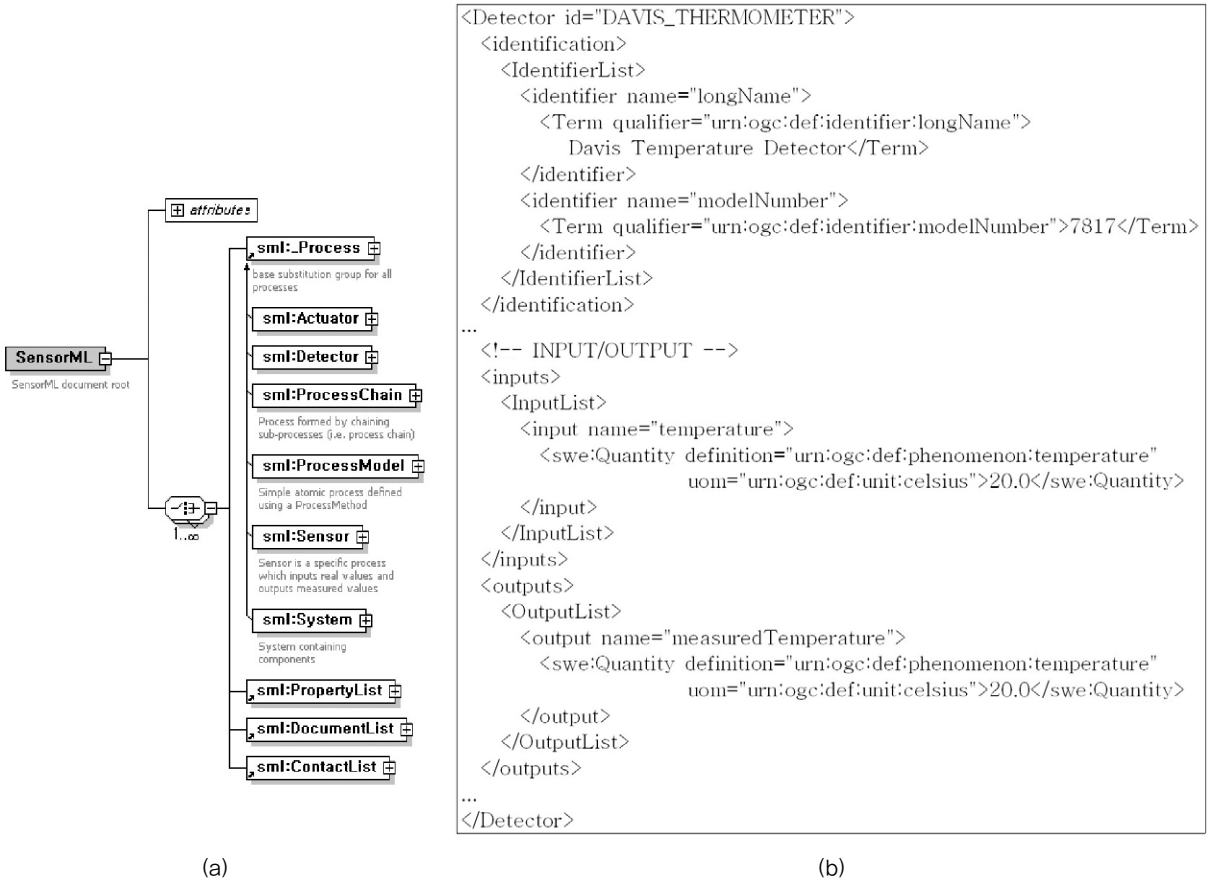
attributes

SensorML

SensorML document root

1..∞

sml:_Process

base substitution group for all processes

sml:Actuator

sml:Detector

sml:ProcessChain

Process formed by chaining sub-processes (i.e. process chain)

sml:ProcessModel

Simple atomic process defined using a ProcessMethod

sml:Sensor

Sensor is a specific process which inputs real values and outputs measured values

sml:System

System containing components

sml:PropertyList

sml:DocumentList

sml:ContactList

(a)

<Detector id="DAVIS_THERMOMETER">
<identification>
<IdentifierList>
<identifier name="longName">
<Term qualifier="urn:ogc:def:identifier:longName">
Davis Temperature Detector</Term>
</identifier>
<identifier name="modelNumber">
<Term qualifier="urn:ogc:def:identifier:modelNumber">7817</Term>
</identifier>
</IdentifierList>
</identification>
...
<!-- INPUT/OUTPUT -->
<inputs>
<InputList>
<input name="temperature">
<swe:Quantity definition="urn:ogc:def:phenomenon:temperature"
uom="urn:ogc:def:unit:celsius">20.0</swe:Quantity>
</input>
</InputList>
</inputs>
<outputs>
<OutputList>
<output name="measuredTemperature">
<swe:Quantity definition="urn:ogc:def:phenomenon:temperature"
uom="urn:ogc:def:unit:celsius">20.0</swe:Quantity>
</output>
</OutputList>
</outputs>
...
</Detector>

(b)